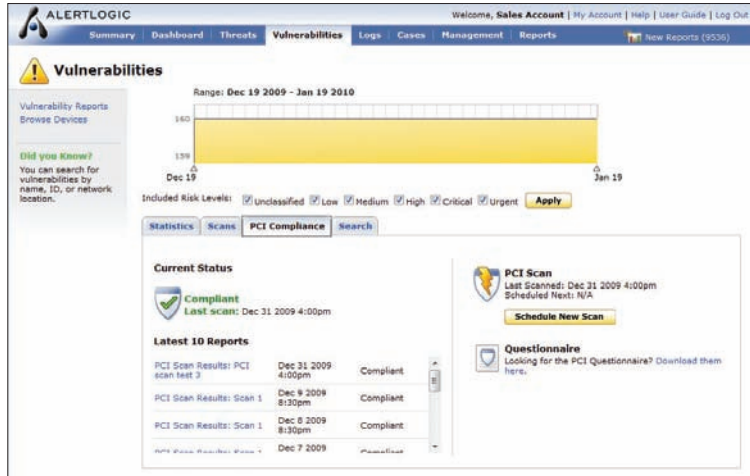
ALERTLOGIC

Welcome, Sales Account | My Account | Help | User Guide | Log Out

Summary | Dashboard | Threats | Vulnerabilities | Logs | Cases | Management | Reports

New Reports (9536)

Vulnerabilities

Vulnerability Reports
Browse Devices

Did you Know?
You can search for vulnerabilities by name, ID, or network location.

Range: Dec 19 2009 - Jan 19 2010

160

159

Dec 19

Jan 19

Included Risk Levels: Unclassified Low Medium High Critical Urgent Apply

Statistics | Scans | PCI Compliance | Search

Current Status

Compliant
Last scan: Dec 31 2009 4:00pm

Latest 10 Reports

| | | |
|---|---|---|
| PCI Scan Results: PCI scan test 3 | Dec 31 2009 4:00pm | Compliant |
| PCI Scan Results: Scan 1 | Dec 9 2009 8:30pm | Compliant |
| PCI Scan Results: Scan 1 | Dec 8 2009 8:30pm | Compliant |
| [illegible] | Dec 7 2009 | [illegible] |

PCI Scan
Last Scanned: Dec 31 2009 4:00pm
Scheduled Next: N/A

Schedule New Scan

Questionnaire
Looking for the PCI Questionnaire? Download them here.